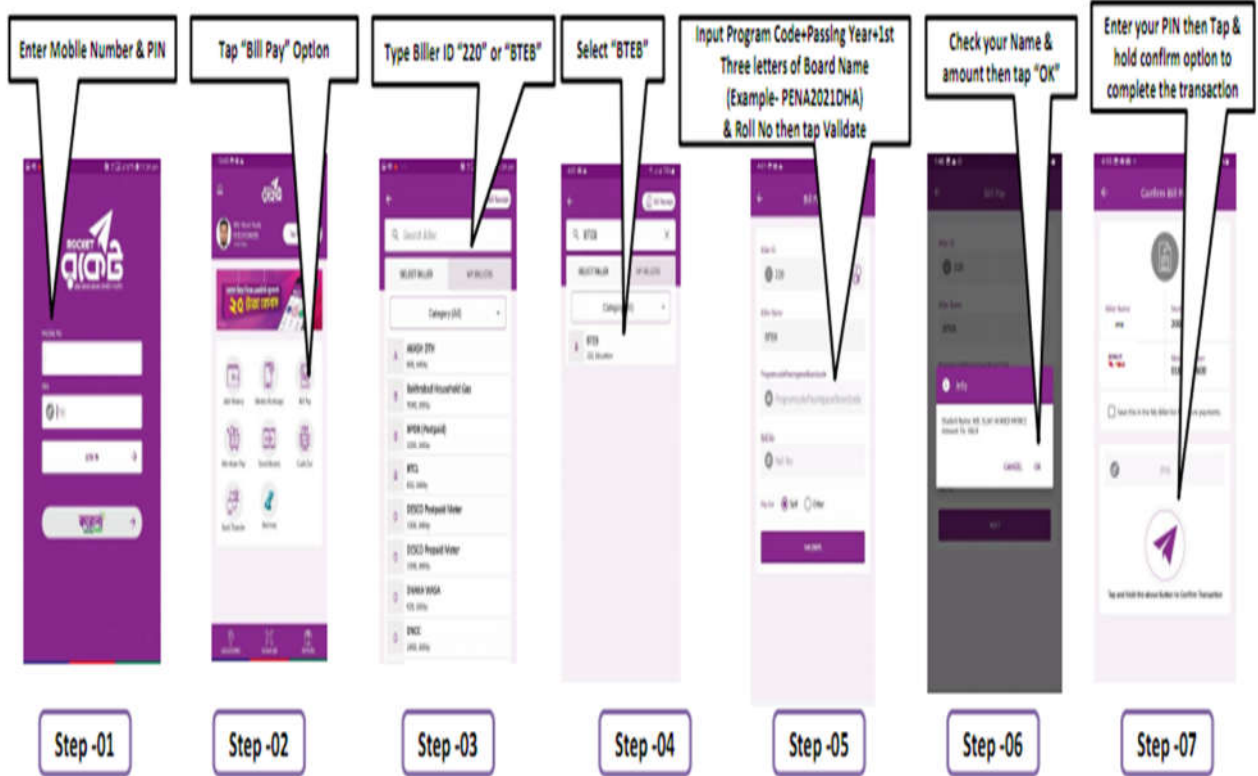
Enter Mobile Number & PIN

Tap "Bill Pay" Option

Type Biller ID "220" or "BTEB"

Select "BTEB"

Input Program Code+Passing Year+1st Three letters of Board Name (Example- PENA2021DHA) & Roll No then tap Validate

Check your Name & amount then tap "OK"

Enter your PIN then Tap & hold confirm option to complete the transaction

ROCKET

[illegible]

Search Biller

SELECT BILLER

MY BILLERS

Category (All)

AKASH DTH

Bakhrabad Household Gas

BPDB (Postpaid)

BTCL

DESCO Postpaid Meter

DESCO Prepaid Meter

DHAKA WASA

DNCC

BTEB

SELECT BILLER

MY BILLERS

Category

BTEB

Info

CANCEL

OK

Confirm Bill

Tap and hold the above button to Confirm Transaction

Step -01

Step -02

Step -03

Step -04

Step -05

Step -06

Step -07